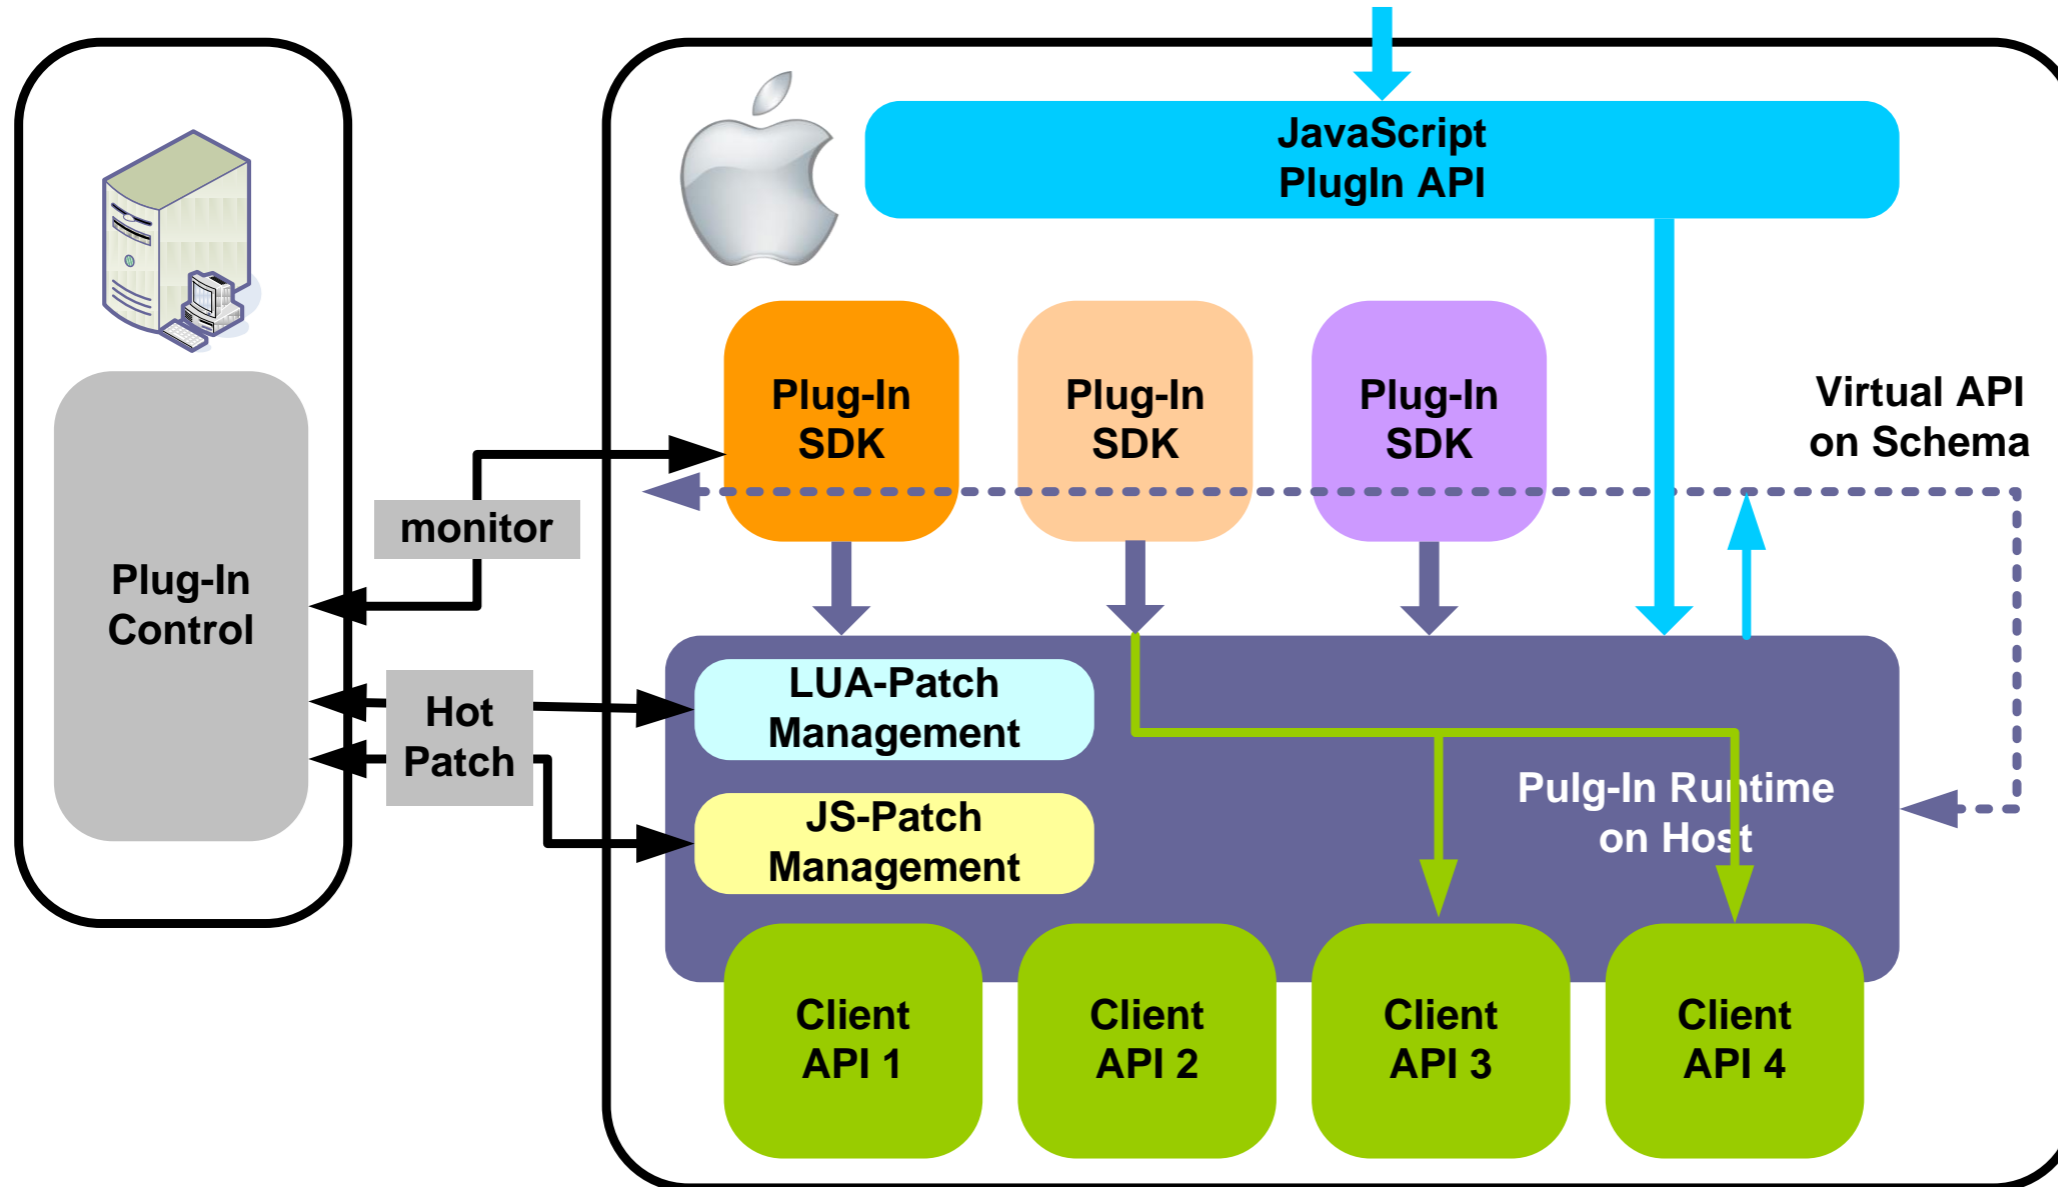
JavaScript PlugIn API

Plug-In SDK

Plug-In SDK

Plug-In SDK

Virtual API on Schema

monitor

Plug-In Control

Hot Patch

LUA-Patch Management

JS-Patch Management

Pulg-In Runtime on Host

Client API 1

Client API 2

Client API 3

Client API 4